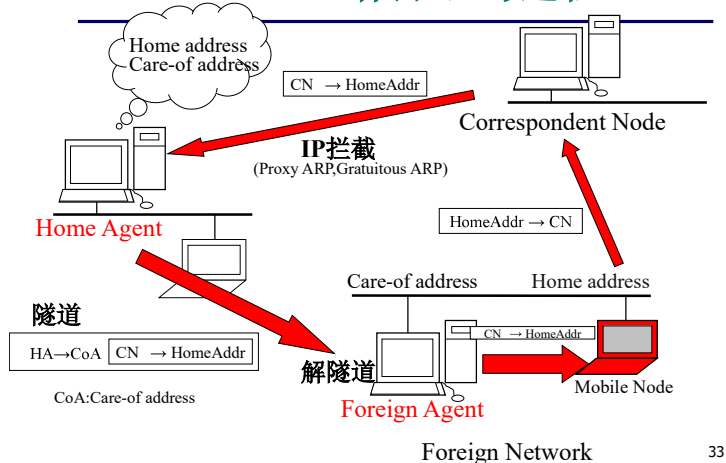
Home address
Care-of address

CN → HomeAddr

Correspondent Node

IP拦截
(Proxy ARP,Gratuitous ARP)

Home Agent

HomeAddr → CN

Care-of address

Home address

隧道

HA→CoA | CN → HomeAddr

CN → HomeAddr

解隧道

Mobile Node

CoA:Care-of address

Foreign Agent

Foreign Network

33